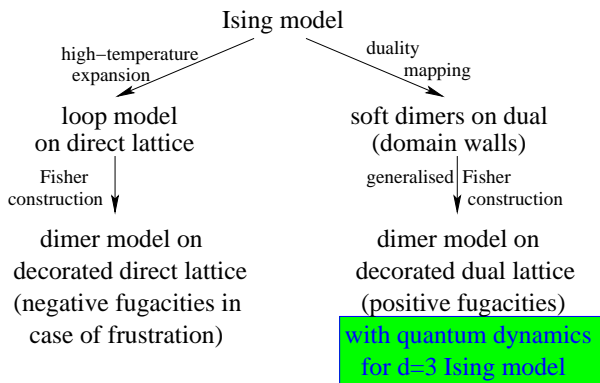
Ising model

high−temperature expansion

duality mapping

loop model on direct lattice

soft dimers on dual (domain walls)

Fisher construction

generalised Fisher construction

dimer model on decorated direct lattice (negative fugacities in case of frustration)

dimer model on decorated dual lattice (positive fugacities)

with quantum dynamics for d=3 Ising model